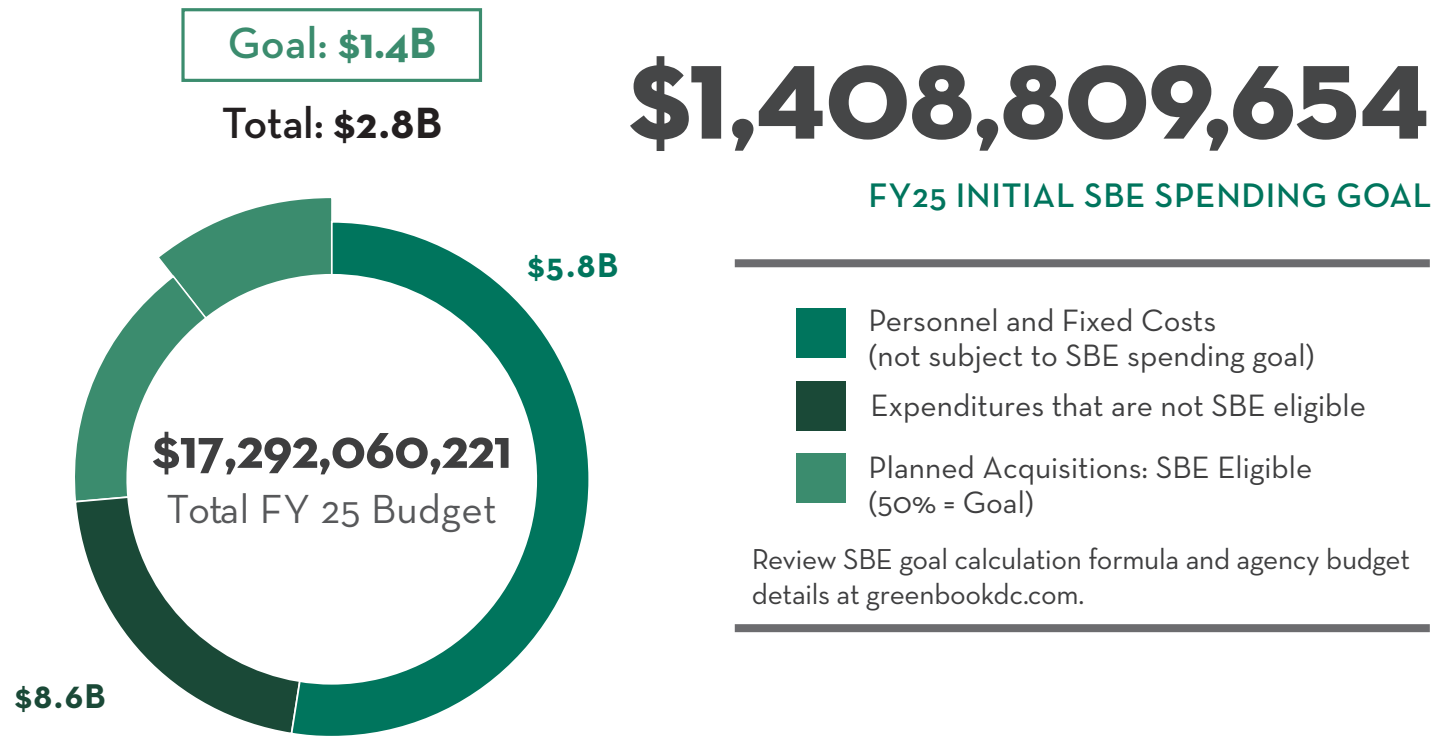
Goal: $1.4B

Total: $2.8B

$1,408,809,654

FY25 INITIAL SBE SPENDING GOAL

$5.8B

$17,292,060,221
Total FY 25 Budget

$8.6B

Personnel and Fixed Costs (not subject to SBE spending goal)

Expenditures that are not SBE eligible

Planned Acquisitions: SBE Eligible (50% = Goal)

Review SBE goal calculation formula and agency budget details at greenbookdc.com.